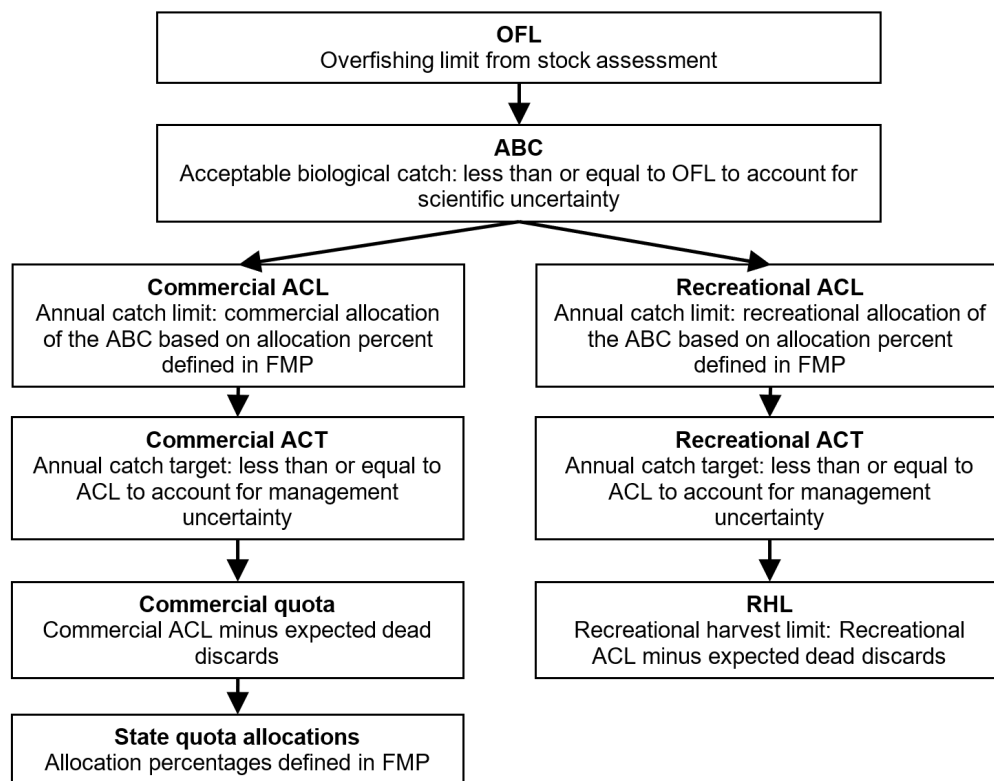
OFL
Overfishing limit from stock assessment

ABC
Acceptable biological catch: less than or equal to OFL to account for scientific uncertainty

Commercial ACL
Annual catch limit: commercial allocation of the ABC based on allocation percent defined in FMP

Commercial ACT
Annual catch target: less than or equal to ACL to account for management uncertainty

Commercial quota
Commercial ACL minus expected dead discards

State quota allocations
Allocation percentages defined in FMP

Recreational ACL
Annual catch limit: recreational allocation of the ABC based on allocation percent defined in FMP

Recreational ACT
Annual catch target: less than or equal to ACL to account for management uncertainty

RHL
Recreational harvest limit: Recreational ACL minus expected dead discards